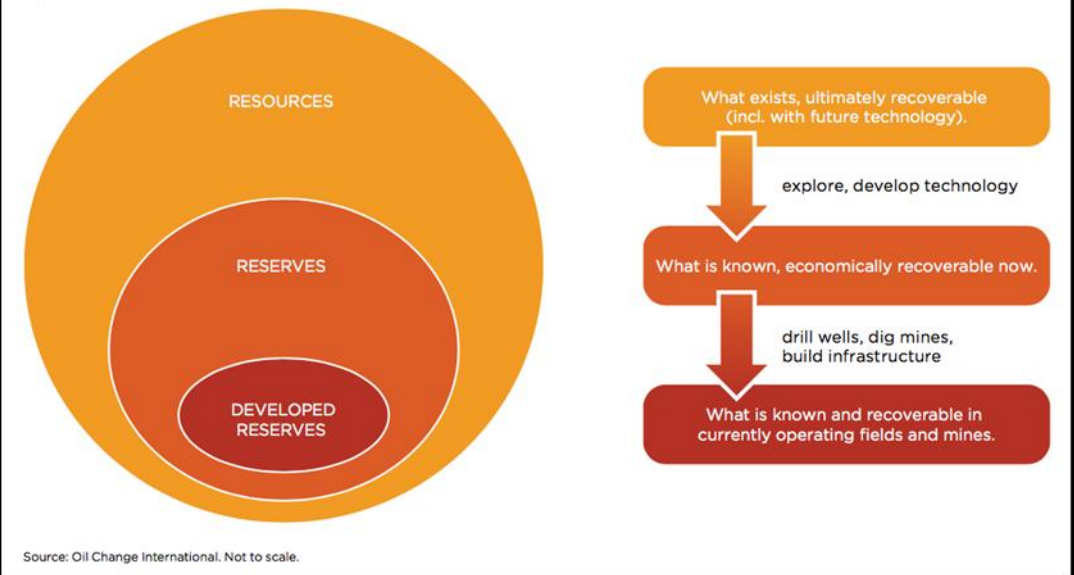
RESOURCES

RESERVES

DEVELOPED RESERVES

What exists, ultimately recoverable (incl. with future technology).

explore, develop technology

What is known, economically recoverable now.

drill wells, dig mines, build infrastructure

What is known and recoverable in currently operating fields and mines.

Source: Oil Change International. Not to scale.